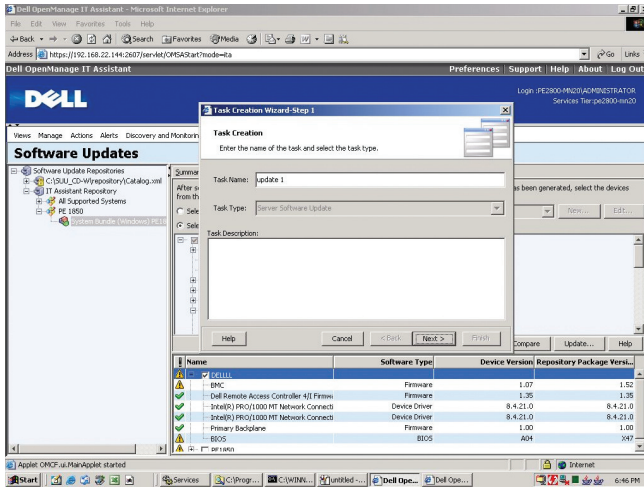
Dell OpenManage IT Assistant - Microsoft Internet Explorer

File Edit View Favorites Tools Help

Back Search Favorites Media

Address https://192.168.22.144:2607/servlet/OMSAStart?mode=ita

Go Links

Dell OpenManage IT Assistant

Preferences | Support | Help | About | Log Out

DELL

Login :PE2800-MN20\ADMINISTRATOR
Services Tier:pe2800-mn20

Views Manage Actions Alerts Discovery and Monitorin

Software Updates

Software Update Repositories
C:\SUU_CD-W\repository\Catalog.xml
IT Assistant Repository
All Supported Systems
PE 1850
System Bundle (Windows) PE18

Summar
After s
from th
Sele
Sele

as been generated, select the devices

New... Edit...

Task Creation Wizard-Step 1

Task Creation

Enter the name of the task and select the task type.

Task Name: update 1

Task Type: Server Software Update

Task Description:

Help Cancel < Back Next > Finish

Compare Update... Help

| Name | Software Type | Device Version | Repository Package Versi... |
|---|---|---|---|
| DELLLL | | | |
| BMC | Firmware | 1.07 | 1.52 |
| Dell Remote Access Controller 4/I Firmw | Firmware | 1.35 | 1.35 |
| Intel(R) PRO/1000 MT Network Connecti | Device Driver | 8.4.21.0 | 8.4.21.0 |
| Intel(R) PRO/1000 MT Network Connecti | Device Driver | 8.4.21.0 | 8.4.21.0 |
| Primary Backplane | Firmware | 1.00 | 1.00 |
| BIOS | BIOS | A04 | X47 |
| PE1850 | | | |

Applet OMCF.ui.MainApplet started

Internet

Start Services C:\Progr... C:\WINN... untitled -... Dell Ope... Dell Ope... 6:46 PM